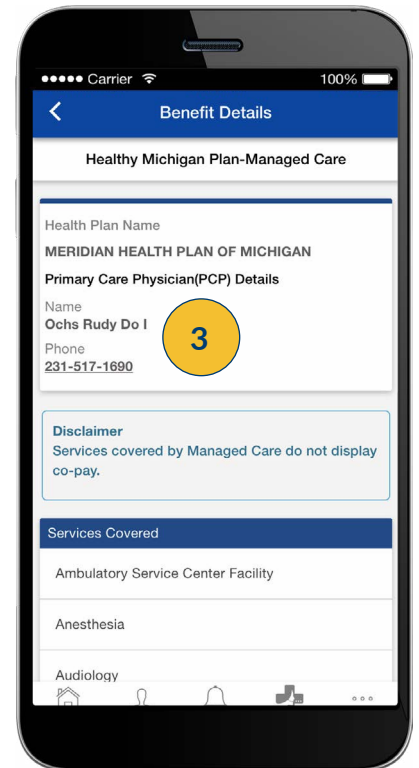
●●●●● Carrier 100%

Benefit Details

Healthy Michigan Plan-Managed Care

Health Plan Name

MERIDIAN HEALTH PLAN OF MICHIGAN

Primary Care Physician(PCP) Details

Name

Ochs Rudy Do I

3

Phone

231-517-1690

Disclaimer

Services covered by Managed Care do not display co-pay.

Services Covered

Ambulatory Service Center Facility

Anesthesia

Audiology